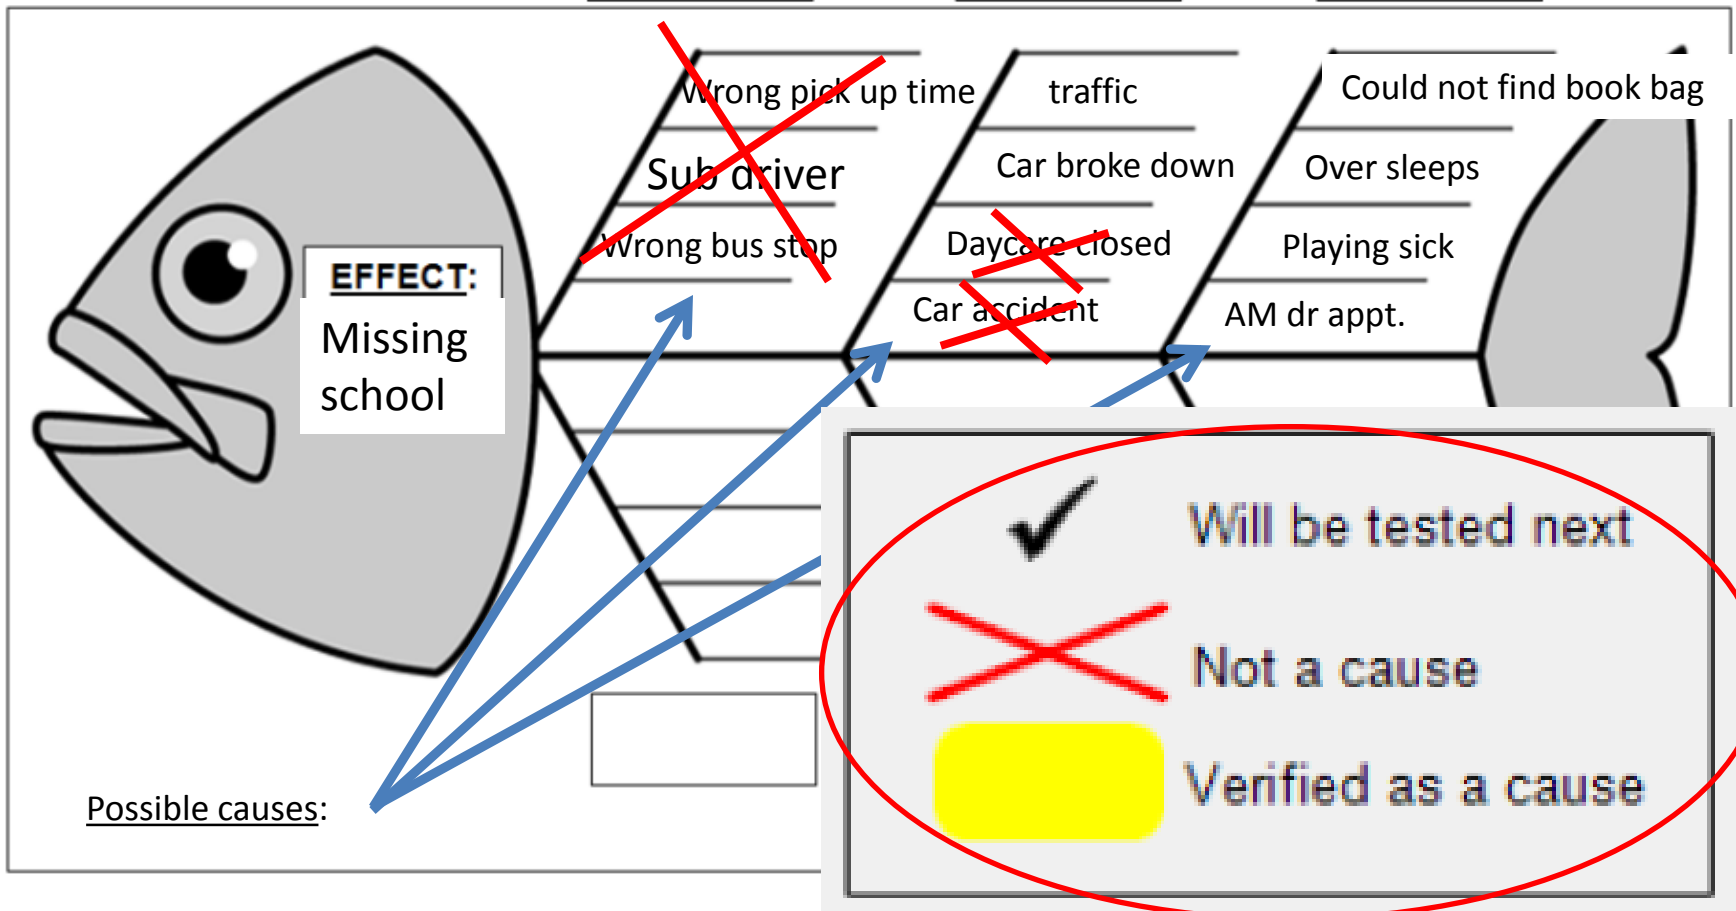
Wrong pick up time
Sub driver
Wrong bus stop

traffic
Car broke down
Daycare closed
Car accident

Could not find book bag
Over sleeps
Playing sick
AM dr appt.

EFFECT:
Missing school

Possible causes:

Will be tested next
Not a cause
Verified as a cause